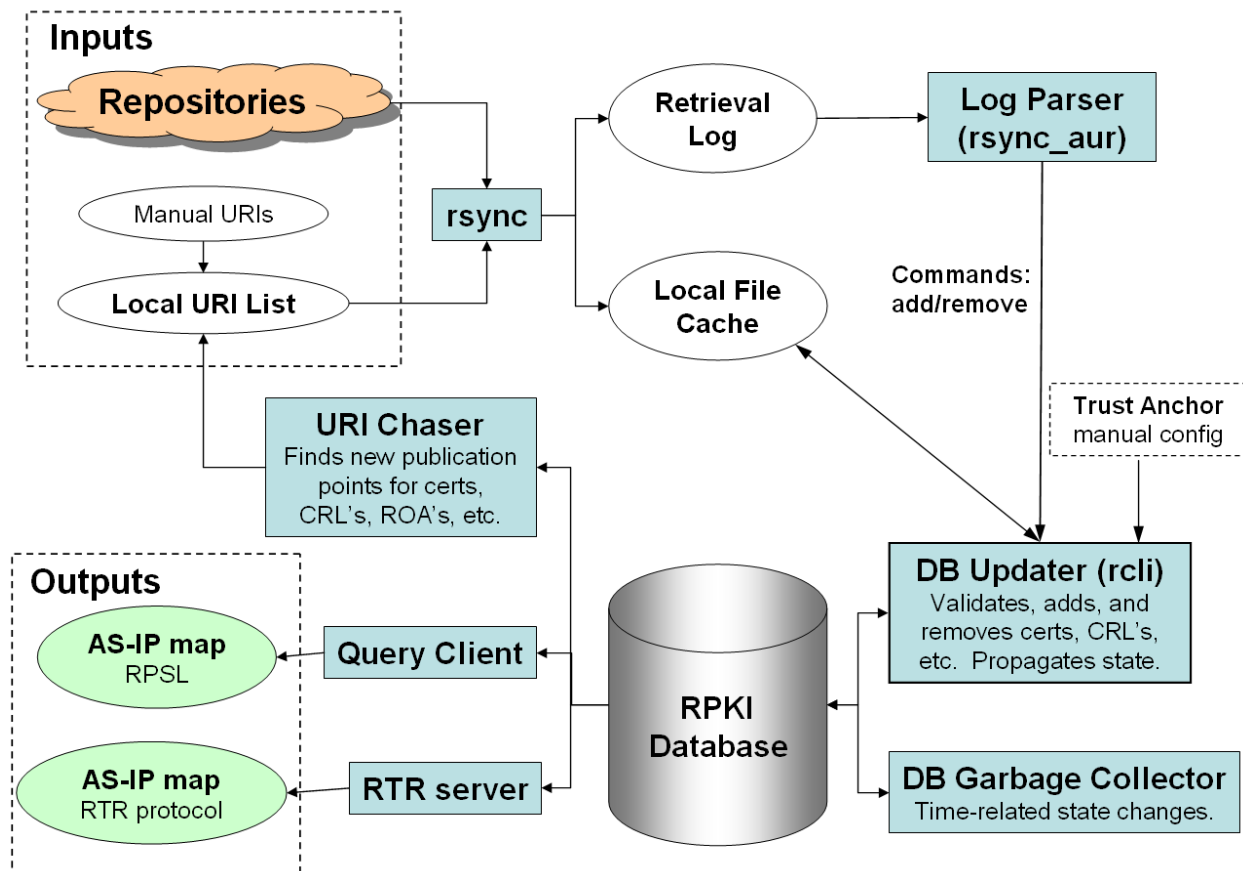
Inputs

Repositories

Manual URIs

Local URI List

rsync

Retrieval Log

Log Parser (rsync_aur)

Local File Cache

Commands: add/remove

Trust Anchor manual config

URI Chaser
Finds new publication points for certs, CRL's, ROA's, etc.

Outputs

AS-IP map
RPSL

Query Client

AS-IP map
RTR protocol

RTR server

RPKI Database

DB Updater (rcli)
Validates, adds, and removes certs, CRL's, etc. Propagates state.

DB Garbage Collector
Time-related state changes.